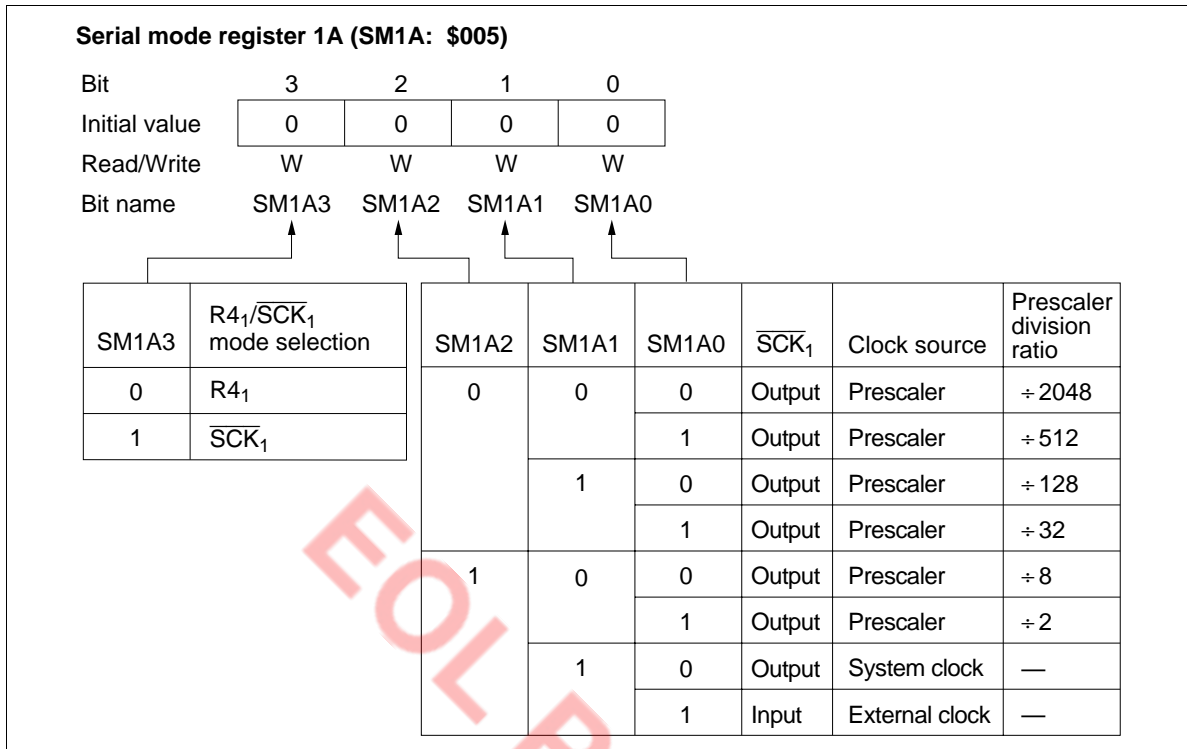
**Serial mode register 1A (SM1A: $005)**

| Bit | 3 | 2 | 1 | 0 |
|---|---|---|---|---|
| Initial value | 0 | 0 | 0 | 0 |
| Read/Write | W | W | W | W |
| Bit name | SM1A3 | SM1A2 | SM1A1 | SM1A0 |

| SM1A3 | $R4_1/\overline{SCK_1}$ mode selection |
|---|---|
| 0 | $R4_1$ |
| 1 | $\overline{SCK_1}$ |

| SM1A2 | SM1A1 | SM1A0 | $\overline{SCK_1}$ | Clock source | Prescaler division ratio |
|---|---|---|---|---|---|
| 0 | 0 | 0 | Output | Prescaler | ÷2048 |
| | | 1 | Output | Prescaler | ÷512 |
| | 1 | 0 | Output | Prescaler | ÷128 |
| | | 1 | Output | Prescaler | ÷32 |
| 1 | 0 | 0 | Output | Prescaler | ÷8 |
| | | 1 | Output | Prescaler | ÷2 |
| | 1 | 0 | Output | System clock | — |
| | | 1 | Input | External clock | — |

EOL